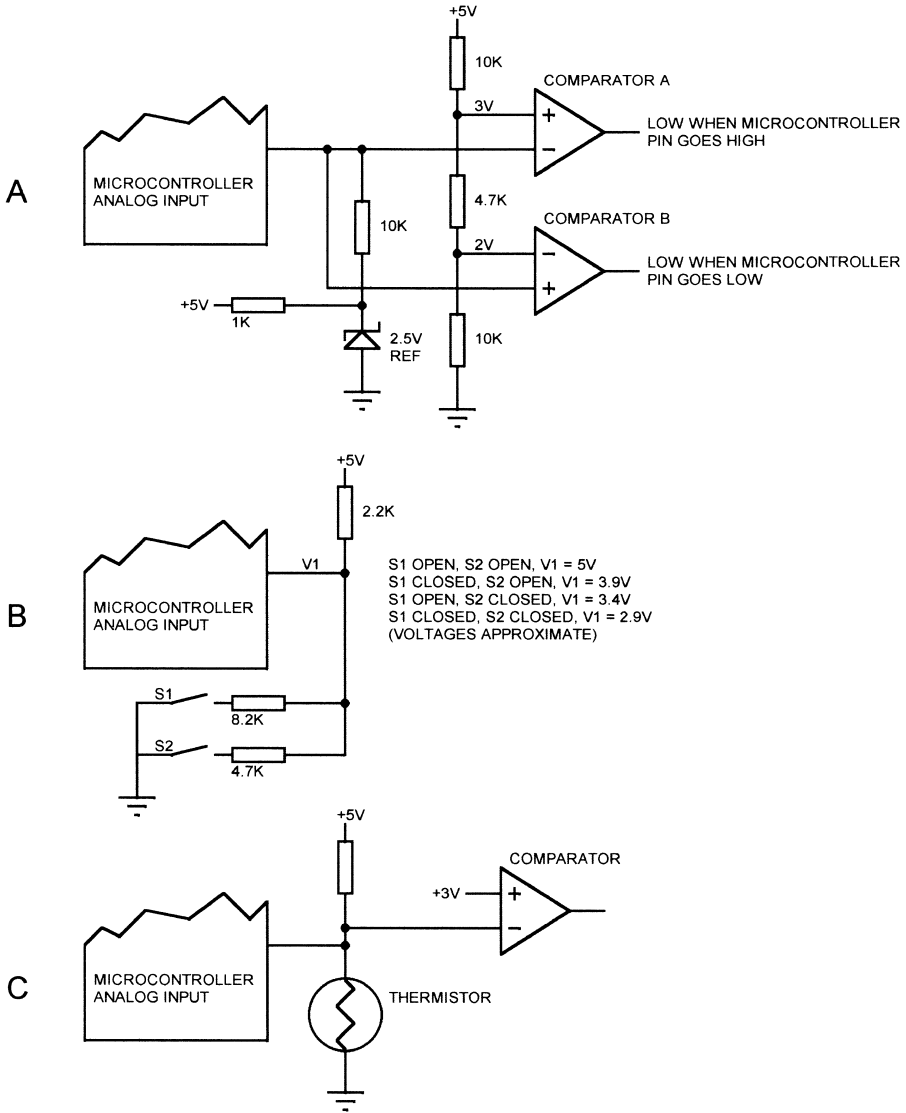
A

+5V

10K

COMPARATOR A

3V

+

−

LOW WHEN MICROCONTROLLER PIN GOES HIGH

MICROCONTROLLER ANALOG INPUT

10K

4.7K

COMPARATOR B

2V

−

+

LOW WHEN MICROCONTROLLER PIN GOES LOW

+5V

1K

2.5V REF

10K

B

+5V

2.2K

V1

MICROCONTROLLER ANALOG INPUT

S1 OPEN, S2 OPEN, V1 = 5V
S1 CLOSED, S2 OPEN, V1 = 3.9V
S1 OPEN, S2 CLOSED, V1 = 3.4V
S1 CLOSED, S2 CLOSED, V1 = 2.9V
(VOLTAGES APPROXIMATE)

S1

8.2K

S2

4.7K

C

+5V

COMPARATOR

+3V

+

−

MICROCONTROLLER ANALOG INPUT

THERMISTOR